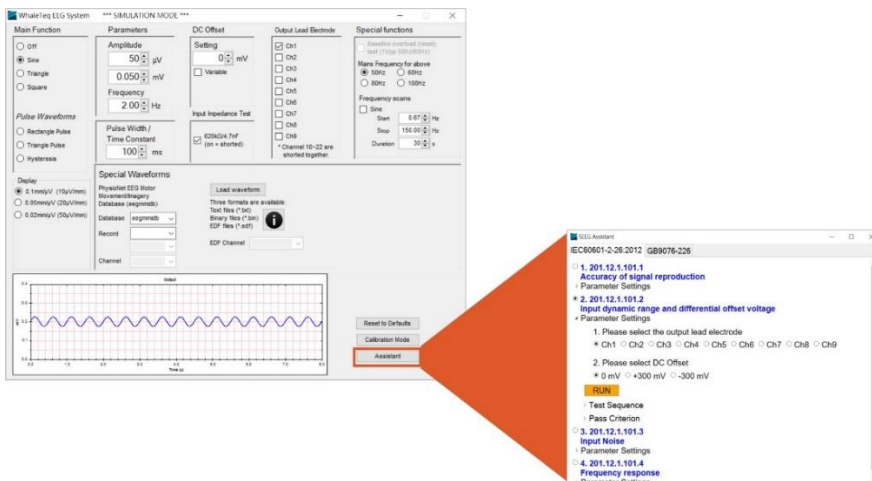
WhaleTeq EEG System *** SIMULATION MODE ***

Main Function
Off
Sine
Triangle
Square

Pulse Waveforms
Rectangle Pulse
Triangle Pulse
Hysteresis

Display
0.1mm/μV (10μV/mm)
0.05mm/μV (20μV/mm)
0.02mm/μV (50μV/mm)

Parameters
Amplitude
50 μV
0.050 mV
Frequency
2.00 Hz

Pulse Width / Time Constant
100 ms

DC Offset
Setting
0 mV
Variable

Input Impedance Test
620kΩ/4.7nF (on = shorted)

Output Lead Electrode
Ch1
Ch2
Ch3
Ch4
Ch5
Ch6
Ch7
Ch8
Ch9
* Channel 10~22 are shorted together.

Special functions
Baseline overload (reset) test (1Vpp 50Hz/60Hz)
Mains Frequency for above
50Hz 60Hz
80Hz 100Hz
Frequency scans
Sine
Start 0.67 Hz
Stop 150.00 Hz
Duration 30 s

Special Waveforms
PhysioNet EEG Motor Movement/Imagery Database (eegmmidb)
Database eegmmidb
Record
Channel
Load waveform
Three formats are available:
Text files (*.txt)
Binary files (*.bin)
EDF files (*.edf)
EDF Channel

Output
Time (s)

Reset to Defaults
Calibration Mode
Assistant

SEEG Assistant
IEC60601-2-26:2012 GB9076-226
1. 201.12.1.101.1
Accuracy of signal reproduction
Parameter Settings
2. 201.12.1.101.2
Input dynamic range and differential offset voltage
Parameter Settings
1. Please select the output lead electrode
Ch1 Ch2 Ch3 Ch4 Ch5 Ch6 Ch7 Ch8 Ch9
2. Please select DC Offset
0 mV +300 mV -300 mV
RUN
Test Sequence
Pass Criterion
3. 201.12.1.101.3
Input Noise
Parameter Settings
4. 201.12.1.101.4
Frequency response
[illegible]